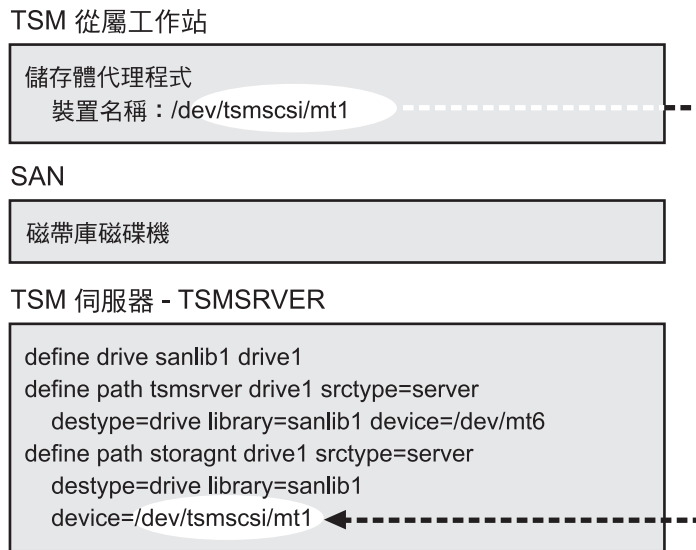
TSM 從屬工作站

儲存體代理程式
裝置名稱：/dev/tsmscsi/mt1

SAN

磁帶庫磁碟機

TSM 伺服器 - TSMSRVER

define drive sanlib1 drive1
define path tsmsrver drive1 srctype=server
destype=drive library=sanlib1 device=/dev/mt6
define path storagnt drive1 srctype=server
destype=drive library=sanlib1
device=/dev/tsmscsi/mt1